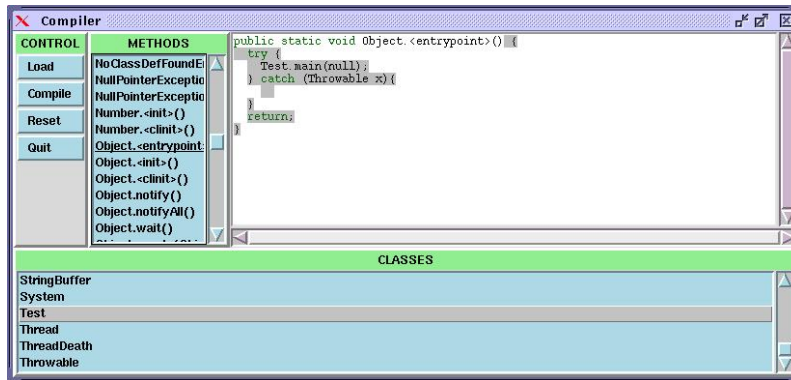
Compiler

CONTROL

Load

Compile

Reset

Quit

METHODS

NoClassDefFoundE

NullPointerExceptio

NullPointerExceptio

Number.<init>()

Number.<clinit>()

Object.<entrypoint

Object.<init>()

Object.<clinit>()

Object.notify()

Object.notifyAll()

Object.wait()

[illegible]

public static void Object.<entrypoint>() {
  try {
    Test.main(null);
  } catch (Throwable x){

  }
  return;
}

CLASSES

StringBuffer

System

Test

Thread

ThreadDeath

Throwable